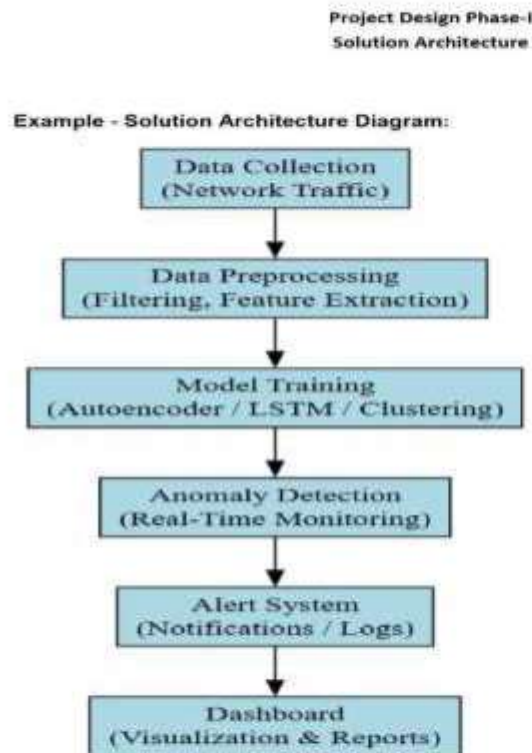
Project Design Phase-I
Solution Architecture

Example - Solution Architecture Diagram:

Data Collection
(Network Traffic)

Data Preprocessing
(Filtering, Feature Extraction)

Model Training
(Autoencoder / LSTM / Clustering)

Anomaly Detection
(Real-Time Monitoring)

Alert System
(Notifications / Logs)

Dashboard
(Visualization & Reports)